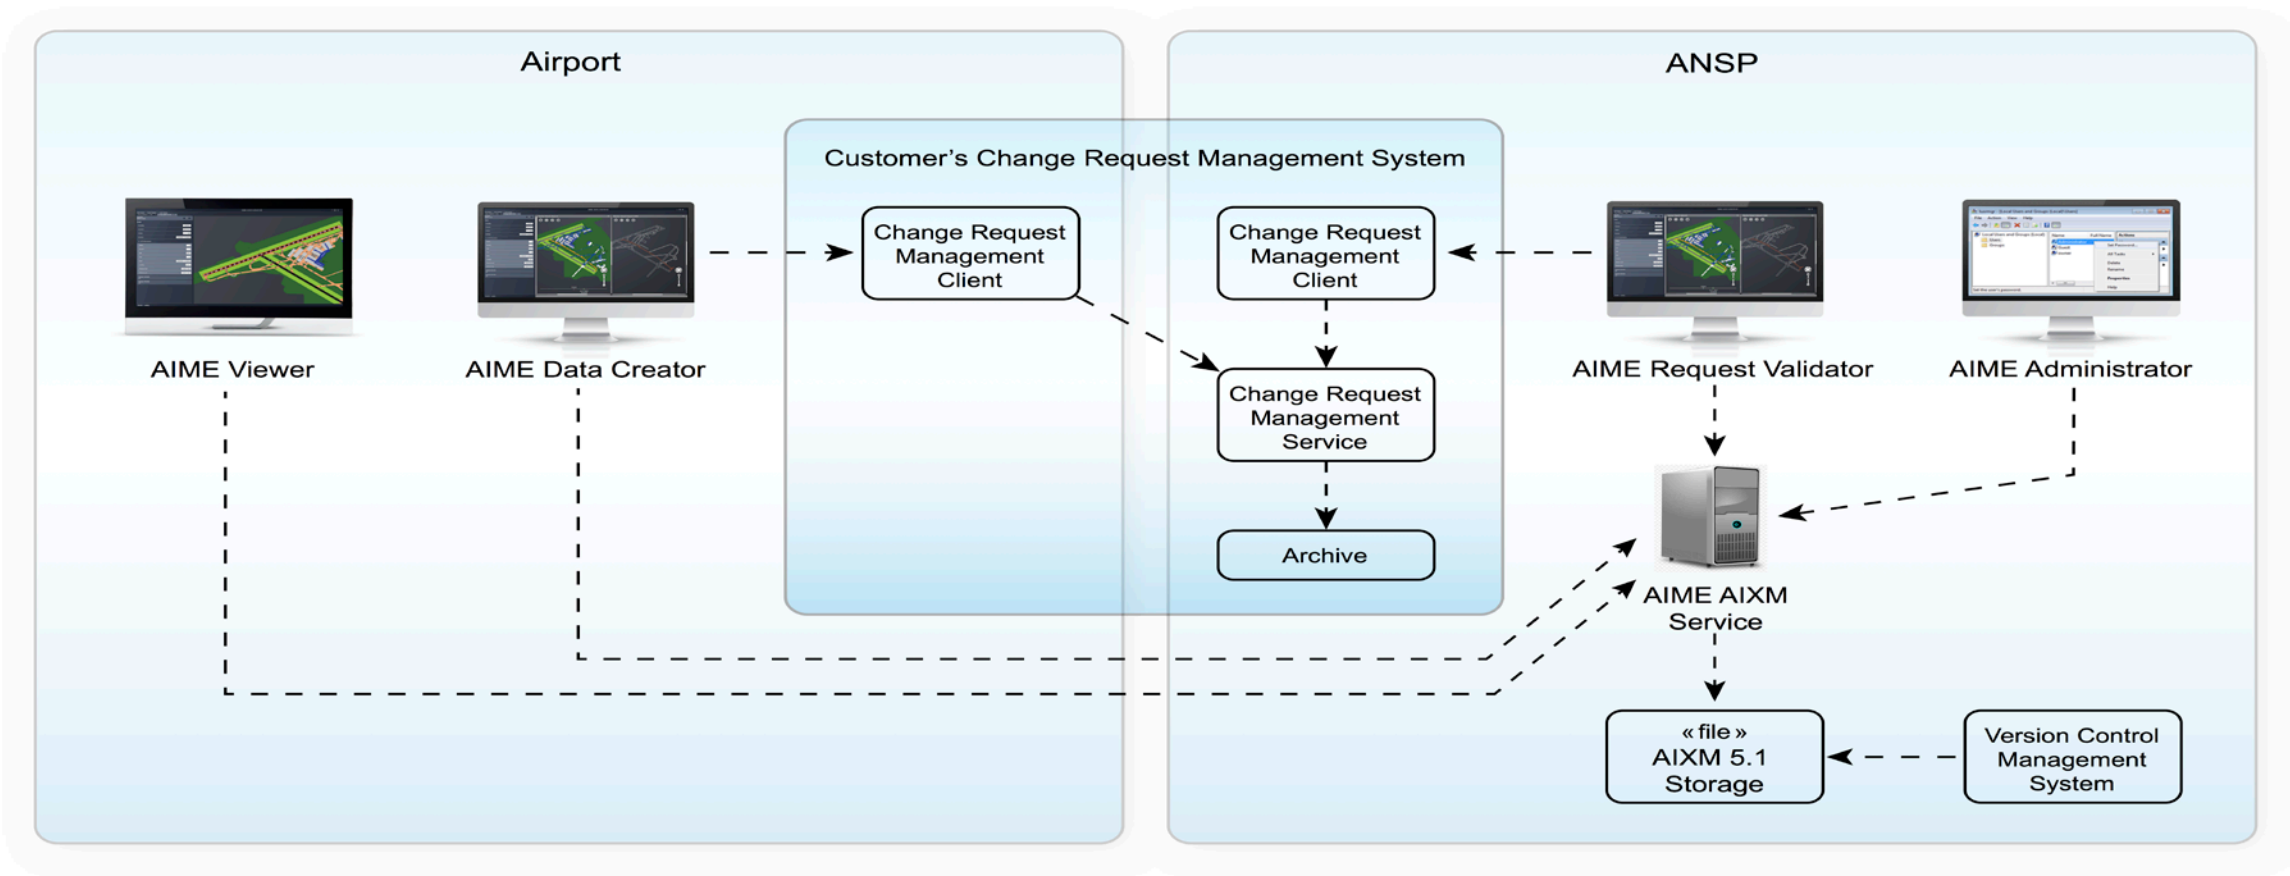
Airport

ANSP

Customer's Change Request Management System

Change Request Management Client

Change Request Management Client

AIME Viewer

AIME Data Creator

AIME Request Validator

AIME Administrator

Change Request Management Service

Archive

AIME AIXM Service

« file »
AIXM 5.1
Storage

Version Control Management System